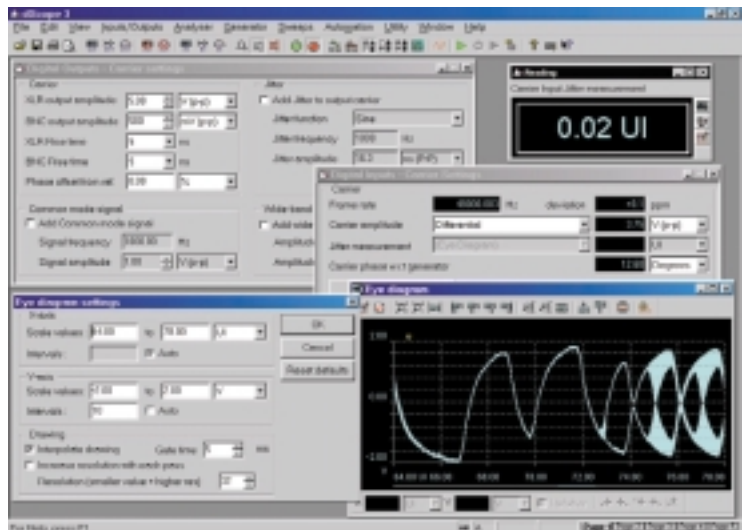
dScope 3
File Edit View Inputs/Outputs Analyzer Generator Sweeps Automation Utility Window Help

Digital Outputs - Carrier settings
Carrier
XLR output amplitude 5.00 V (p-p)
BNC output amplitude 500 mV (p-p)
XLR Rise time 5 ns
BNC Rise time 5 ns
Phase offset from ref. 0.00 %
Common mode signal
Add Common mode signal
Signal frequency 5000.00 Hz
Signal amplitude 1.00 V(p-p)
Jitter
Add Jitter to output carrier
Jitter function Sine
Jitter frequency 1000 Hz
Jitter amplitude 10.3 ns (P-P)
Wide band
Add wide
Amplitude
Amplitude

Reading
Carrier Input Jitter measurement
0.02 UI

Digital Inputs - Carrier Settings
Carrier
Frame rate 48000.003 Hz deviation +0.1 ppm
Carrier amplitude Differential 3.75 V (p-p)
Jitter measurement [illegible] UI
Carrier phase w.r.t generator 12.05 Degrees

Eye diagram settings
X-axis
Scale values 64.00 to 78.00 UI
Intervals Auto
Y-axis
Scale values -7.00 to 7.00 V
Intervals 10 Auto
Drawing
Interpolate drawing Gate time 5 ms
Increase resolution with each pass
Resolution (smaller value = higher res) 10
OK
Cancel
Reset defaults

Eye diagram
2.00
0
-2.00
64.00 UI 66.00 68.00 70.00 72.00 74.00 76.00 78.00

For Help, press F1